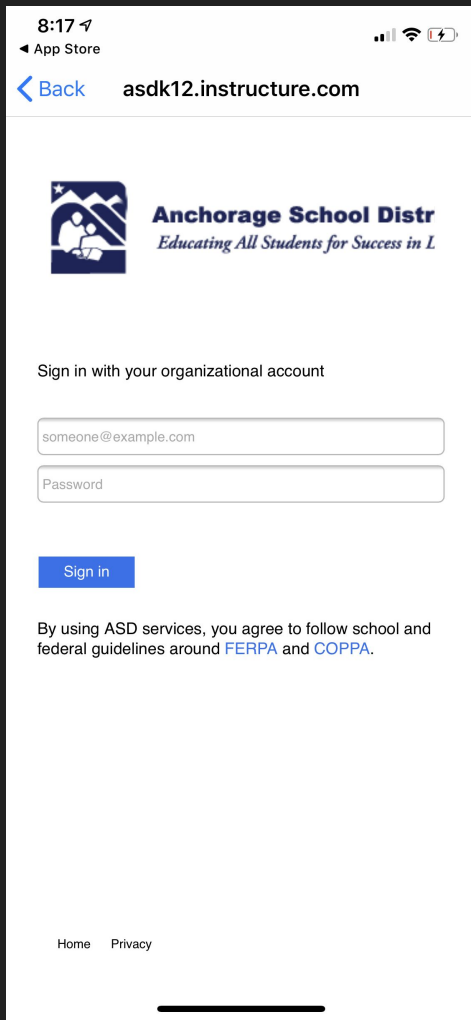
8:17
◀ App Store

< Back asdk12.instructure.com

Anchorage School Distr
Educating All Students for Success in L

Sign in with your organizational account

someone@example.com

Password

Sign in

By using ASD services, you agree to follow school and federal guidelines around FERPA and COPPA.

Home Privacy